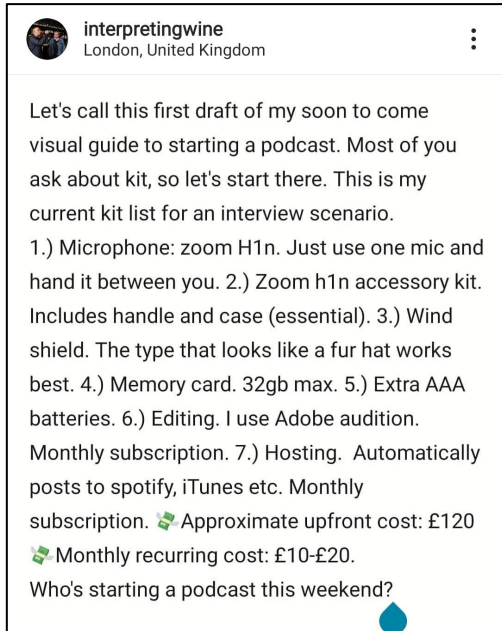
interpretingwine
London, United Kingdom

Let's call this first draft of my soon to come visual guide to starting a podcast. Most of you ask about kit, so let's start there. This is my current kit list for an interview scenario.
1.) Microphone: zoom H1n. Just use one mic and hand it between you. 2.) Zoom h1n accessory kit. Includes handle and case (essential). 3.) Wind shield. The type that looks like a fur hat works best. 4.) Memory card. 32gb max. 5.) Extra AAA batteries. 6.) Editing. I use Adobe audition. Monthly subscription. 7.) Hosting. Automatically posts to spotify, iTunes etc. Monthly subscription. 💸Approximate upfront cost: £120
💸Monthly recurring cost: £10-£20.
Who's starting a podcast this weekend?